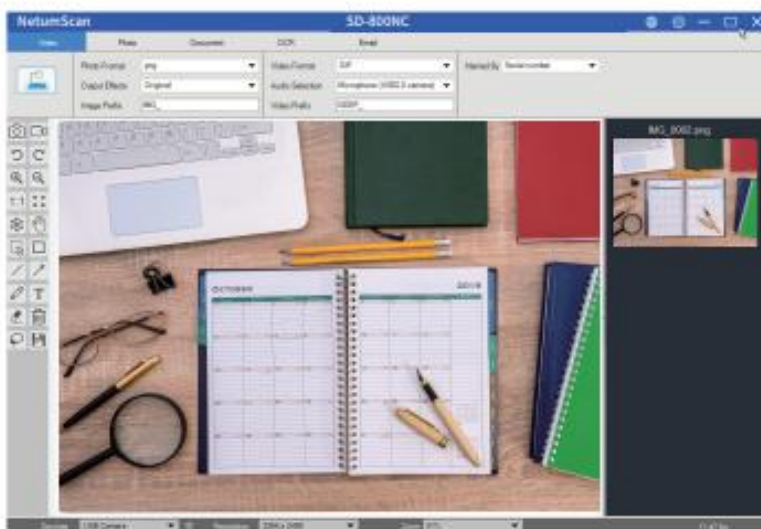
NetumScan

SD-800NC

Video

Photo

Document

OCR

Email

Photo Format jpg

Output Effects Original

Image Prefix IMG_

Video Format AVI

Audio Selection Microphone (USB2.0 camera)

Video Prefix VIDEP_

Named By Serial number

IMG_0002.png

OCTOBER

2018

Devices USB Camera

Resolution 2592 x 1944

Zoom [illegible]